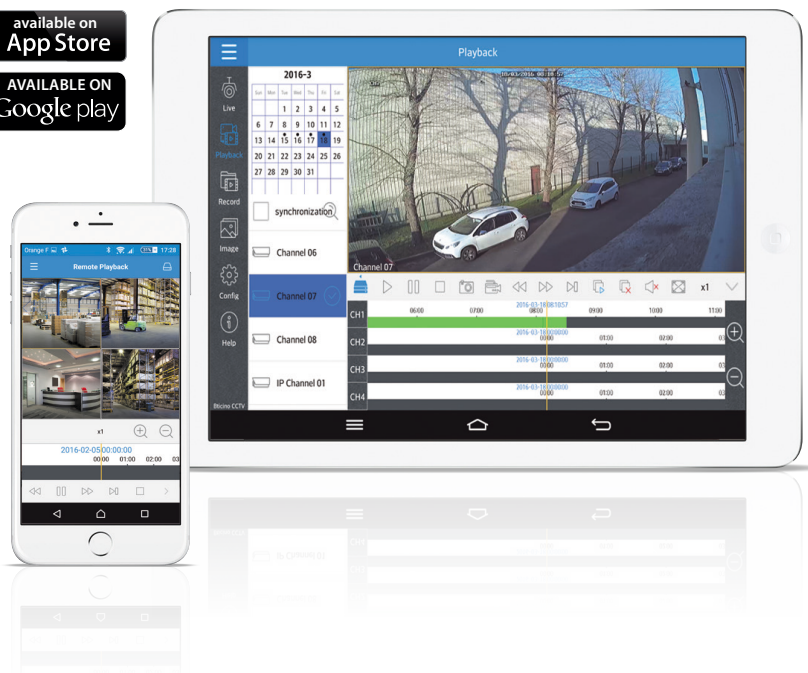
available on
App Store

AVAILABLE ON
Google play

Orange F 17:28

Remote Playback

x1

2016-02-05 00:00:00

00 01:00 02:00 03

Playback

2016-3

| Sun | Mon | Tue | Wed | Thu | Fri | Sat |
|---|---|---|---|---|---|---|
| | | 1 | 2 | 3 | 4 | 5 |
| 6 | 7 | 8 | 9 | 10 | 11 | 12 |
| 13 | 14 | 15 | 16 | 17 | 18 | 19 |
| 20 | 21 | 22 | 23 | 24 | 25 | 26 |
| 27 | 28 | 29 | 30 | 31 | | |

Live

Playback

Record

Image

Config

Help

Bticino CCTV

synchronization

Channel 06

Channel 07

Channel 08

IP Channel 01

Channel 07

x1

CH1 2016-03-18 08:10:57 06:00 07:00 08:00 09:00 10:00 11:00

CH2 2016-03-18 00:00:00 00:00 01:00 02:00 03

CH3 2016-03-18 00:00:00 00:00 01:00 02:00 03

CH4 2016-03-18 00:00:00 00:00 01:00 02:00 03